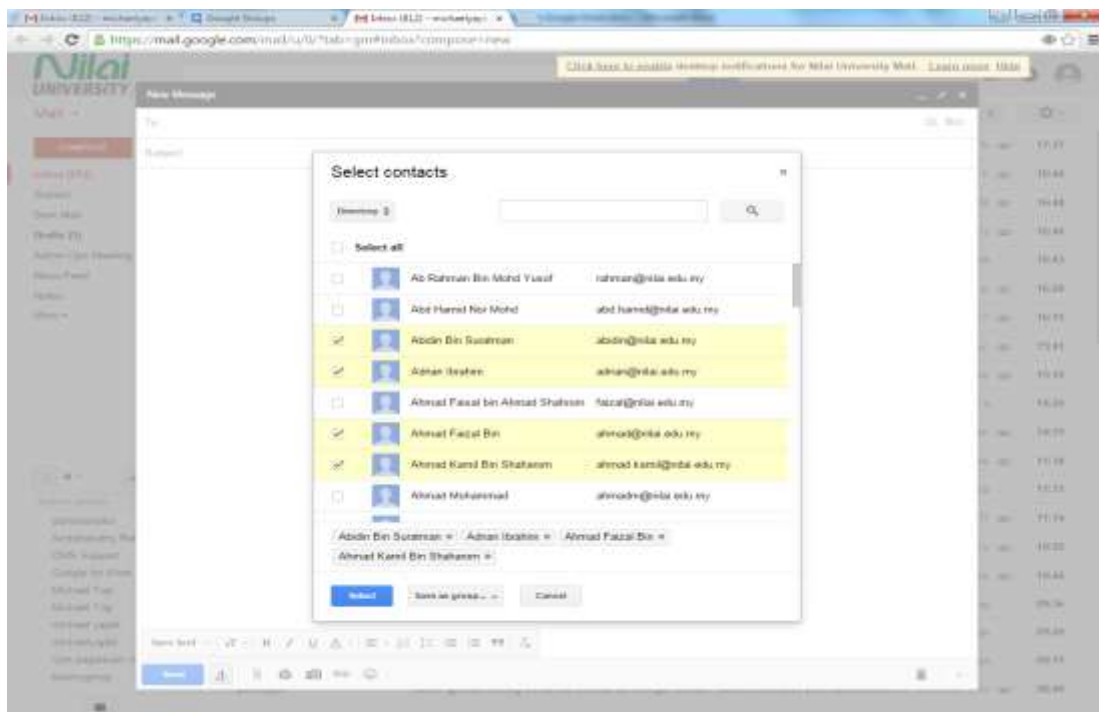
https://mail.google.com/mail/u/0/?tab=gm#inbox?compose=new

Nilai UNIVERSITY

Mail

New Message

To

Subject

Select contacts

Directory

Select all

Ab Rahman Bin Mohd Yusof rahman@nilai.edu.my

Abd Hamid Nor Mohd abd.hamid@nilai.edu.my

Abidin Bin Sulaiman abidin@nilai.edu.my

Adnan Ibrahim adnan@nilai.edu.my

Ahmad Faizal bin Ahmad Shahrom faizal@nilai.edu.my

Ahmad Faizal Bin ahmad@nilai.edu.my

Ahmad Kamil Bin Shaharom ahmad.kamil@nilai.edu.my

Ahmad Mohammad ahmadm@nilai.edu.my

Abidin Bin Sulaiman × Adnan Ibrahim × Ahmad Faizal Bin × Ahmad Kamil Bin Shaharom ×

Select Save as group... Cancel

Send